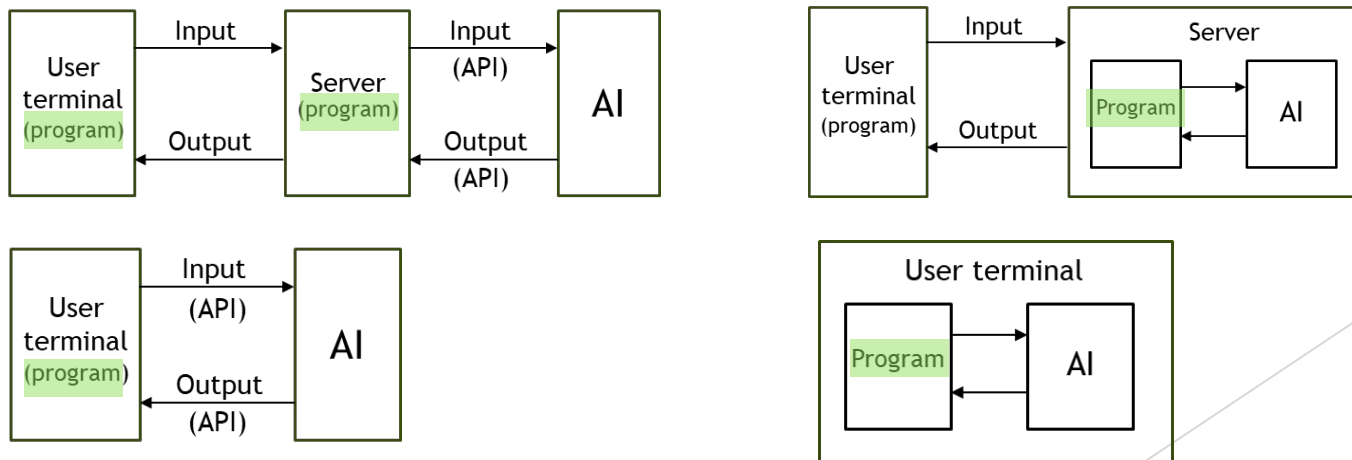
User terminal (program)

Input

Output

Server (program)

Input (API)

Output (API)

AI

User terminal (program)

Input

Output

Server

Program

AI

User terminal (program)

Input (API)

Output (API)

AI

User terminal

Program

AI